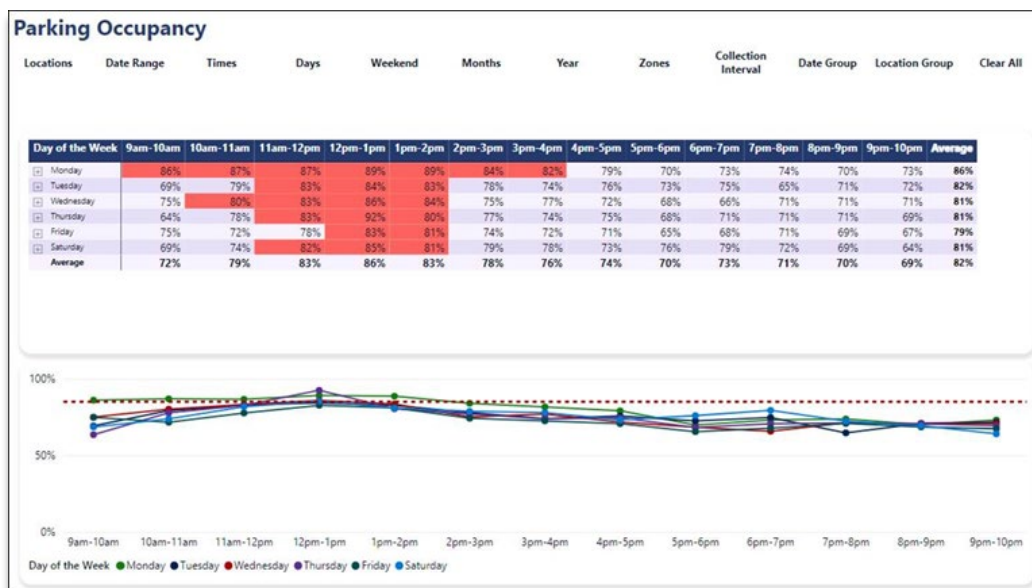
Parking Occupancy

Locations Date Range Times Days Weekend Months Year Zones Collection Interval Date Group Location Group Clear All

| Day of the Week | 9am-10am | 10am-11am | 11am-12pm | 12pm-1pm | 1pm-2pm | 2pm-3pm | 3pm-4pm | 4pm-5pm | 5pm-6pm | 6pm-7pm | 7pm-8pm | 8pm-9pm | 9pm-10pm | Average |
|---|---|---|---|---|---|---|---|---|---|---|---|---|---|---|
| + Monday | 86% | 87% | 87% | 89% | 89% | 84% | 82% | 79% | 70% | 73% | 74% | 70% | 73% | 86% |
| + Tuesday | 69% | 79% | 83% | 84% | 83% | 78% | 74% | 76% | 73% | 75% | 65% | 71% | 72% | 82% |
| + Wednesday | 75% | 80% | 83% | 86% | 84% | 75% | 77% | 72% | 68% | 66% | 71% | 71% | 71% | 81% |
| + Thursday | 64% | 78% | 83% | 92% | 80% | 77% | 74% | 75% | 68% | 71% | 71% | 71% | 69% | 81% |
| + Friday | 75% | 72% | 78% | 83% | 81% | 74% | 72% | 71% | 65% | 68% | 71% | 69% | 67% | 79% |
| + Saturday | 69% | 74% | 82% | 85% | 81% | 79% | 78% | 73% | 76% | 79% | 72% | 69% | 64% | 81% |
| Average | 72% | 79% | 83% | 86% | 83% | 78% | 76% | 74% | 70% | 73% | 71% | 70% | 69% | 82% |

100%
50%
0%
9am-10am 10am-11am 11am-12pm 12pm-1pm 1pm-2pm 2pm-3pm 3pm-4pm 4pm-5pm 5pm-6pm 6pm-7pm 7pm-8pm 8pm-9pm 9pm-10pm

Day of the Week ● Monday ● Tuesday ● Wednesday ● Thursday ● Friday ● Saturday